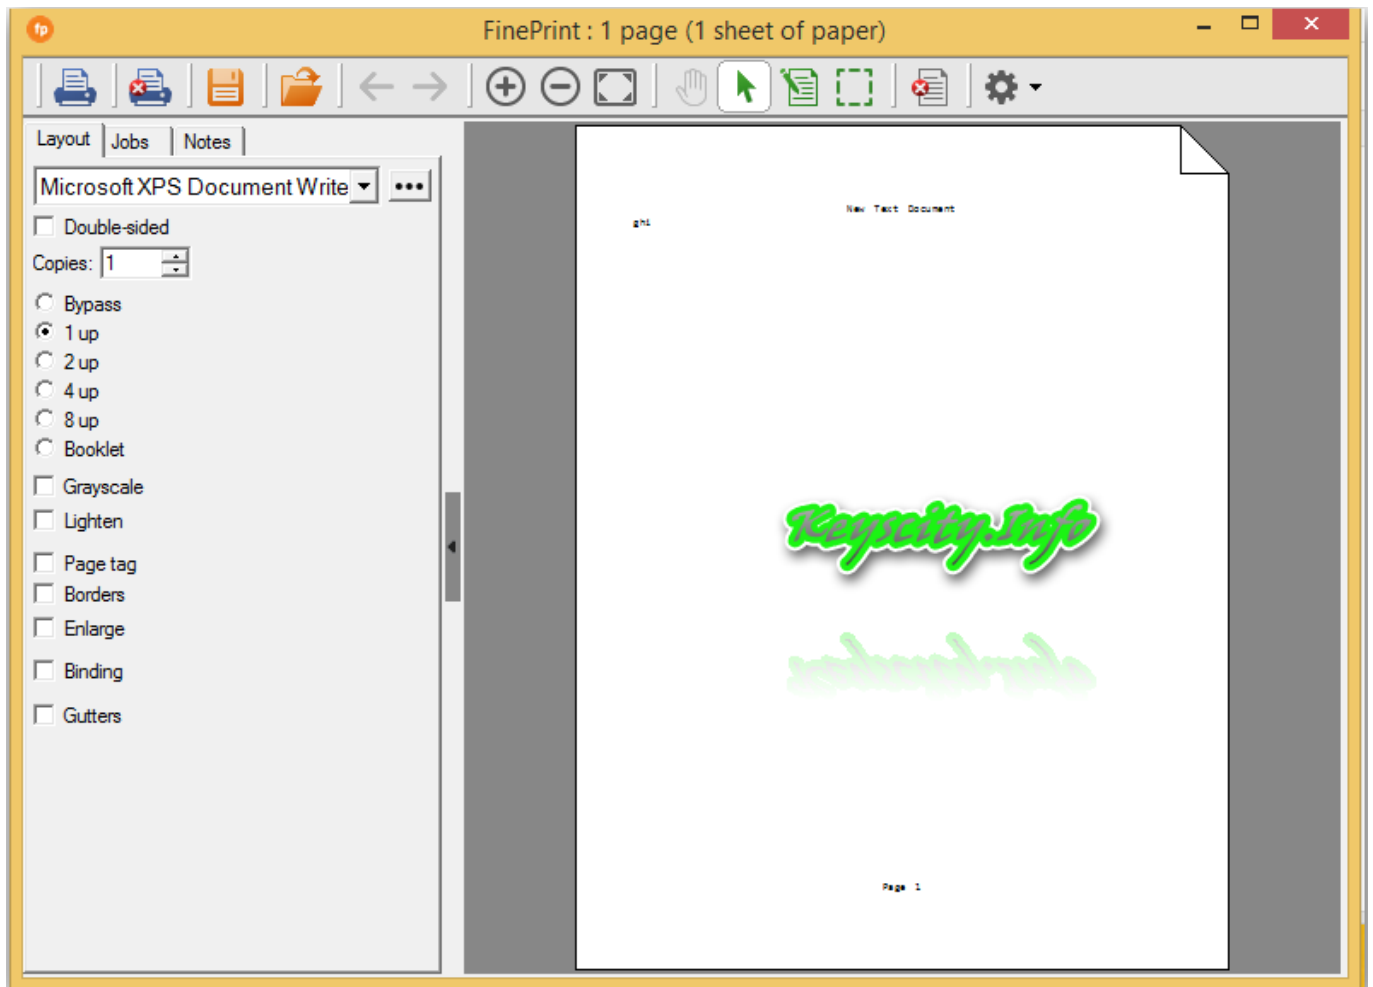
fp FinePrint : 1 page (1 sheet of paper)

Layout | Jobs | Notes

Microsoft XPS Document Write

Double-sided

Copies: 1

Bypass

1 up

2 up

4 up

8 up

Booklet

Grayscale

Lighten

Page tag

Borders

Enlarge

Binding

Gutters

New Text Document

ghi

Keyscity.info

Page 1